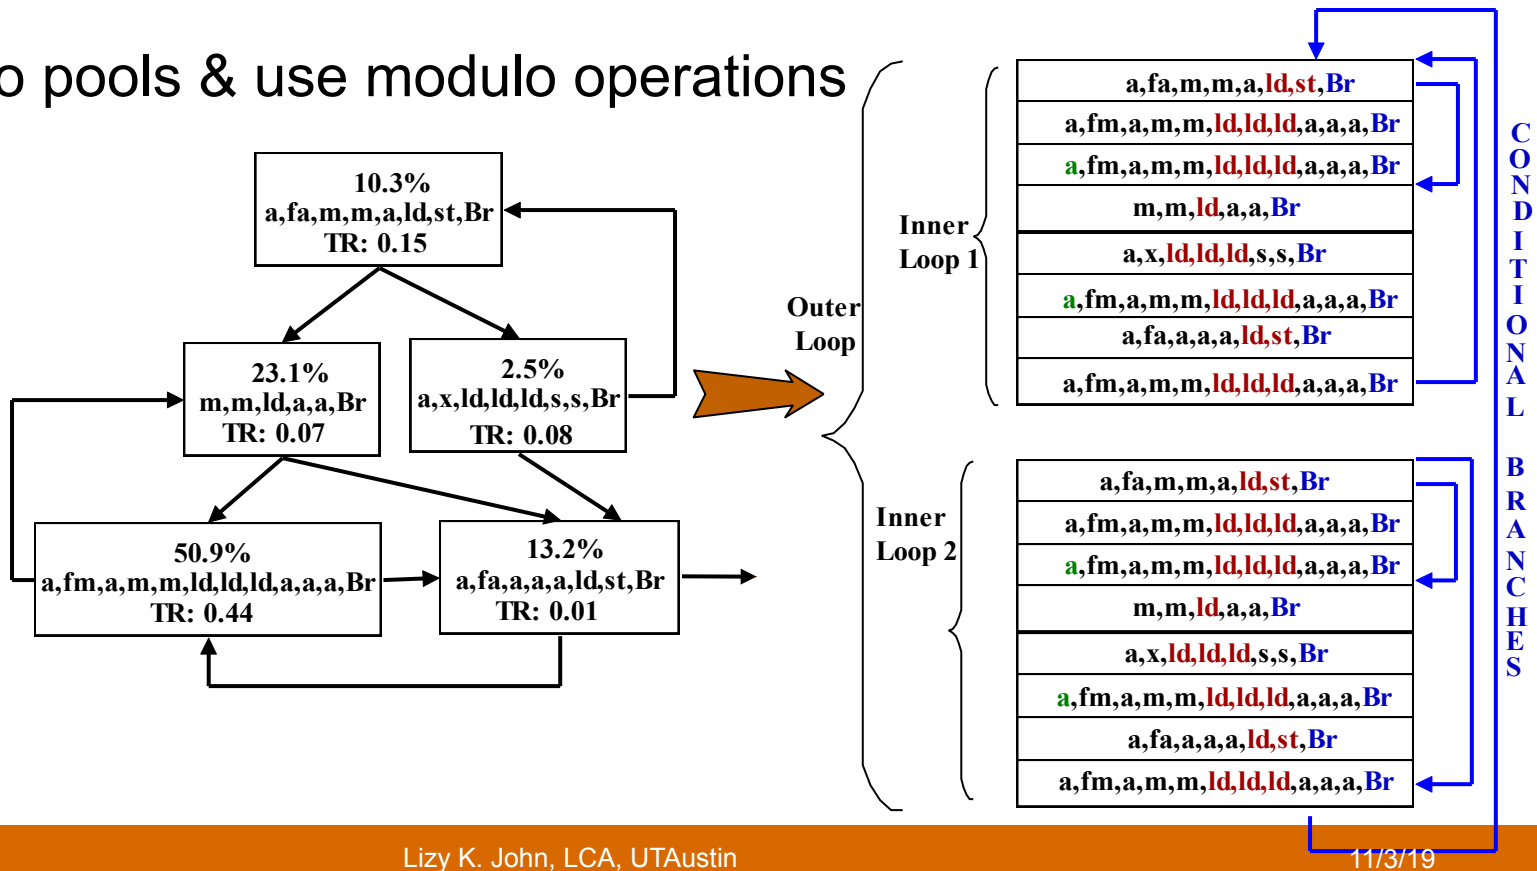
o pools & use modulo operations

10.3%
a,fa,m,m,a,ld,st,Br
TR: 0.15

23.1%
m,m,ld,a,a,Br
TR: 0.07

2.5%
a,x,ld,ld,ld,s,s,Br
TR: 0.08

50.9%
a,fm,a,m,m,ld,ld,ld,a,a,a,Br
TR: 0.44

13.2%
a,fa,a,a,a,ld,st,Br
TR: 0.01

Outer Loop

Inner Loop 1

| a,fa,m,m,a,ld,st,Br |
|---|
| a,fm,a,m,m,ld,ld,ld,a,a,a,Br |
| a,fm,a,m,m,ld,ld,ld,a,a,a,Br |
| m,m,ld,a,a,Br |
| a,x,ld,ld,ld,s,s,Br |
| a,fm,a,m,m,ld,ld,ld,a,a,a,Br |
| a,fa,a,a,a,ld,st,Br |
| a,fm,a,m,m,ld,ld,ld,a,a,a,Br |

Inner Loop 2

| a,fa,m,m,a,ld,st,Br |
|---|
| a,fm,a,m,m,ld,ld,ld,a,a,a,Br |
| a,fm,a,m,m,ld,ld,ld,a,a,a,Br |
| m,m,ld,a,a,Br |
| a,x,ld,ld,ld,s,s,Br |
| a,fm,a,m,m,ld,ld,ld,a,a,a,Br |
| a,fa,a,a,a,ld,st,Br |
| a,fm,a,m,m,ld,ld,ld,a,a,a,Br |

CONDITIONAL BRANCHES

Lizy K. John, LCA, UTAustin

11/3/19